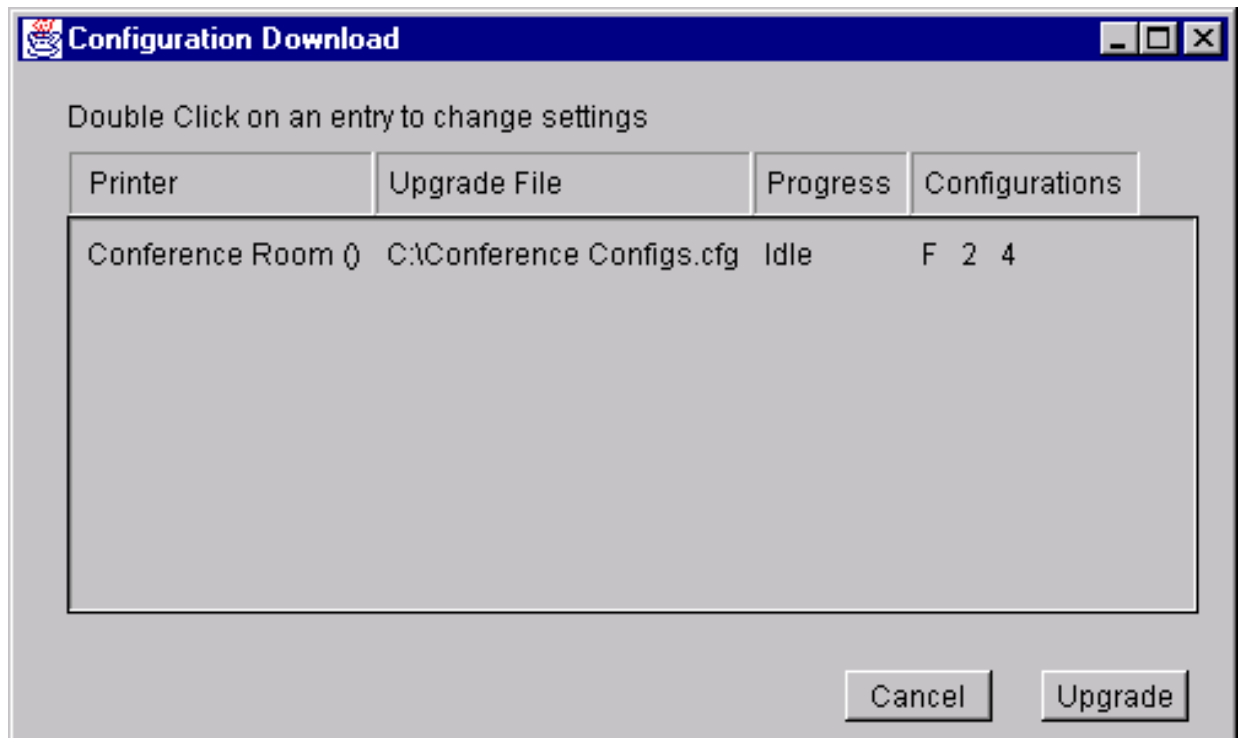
Configuration Download

Double Click on an entry to change settings

| Printer | Upgrade File | Progress | Configurations |
|---|---|---|---|
| Conference Room () | C:\Conference Configs.cfg | Idle | F 2 4 |

Cancel Upgrade